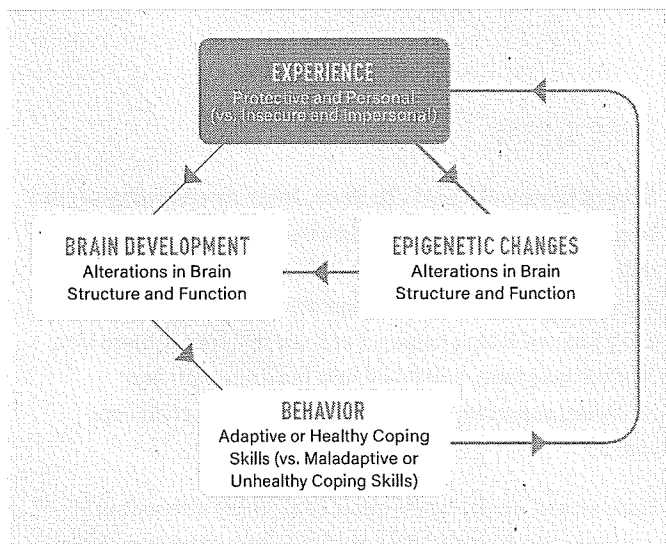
EXPERIENCE
Protective and Personal
(vs. Insecure and Impersonal)

BRAIN DEVELOPMENT
Alterations in Brain Structure and Function

EPIGENETIC CHANGES
Alterations in Brain Structure and Function

BEHAVIOR
Adaptive or Healthy Coping Skills (vs. Maladaptive or Unhealthy Coping Skills)